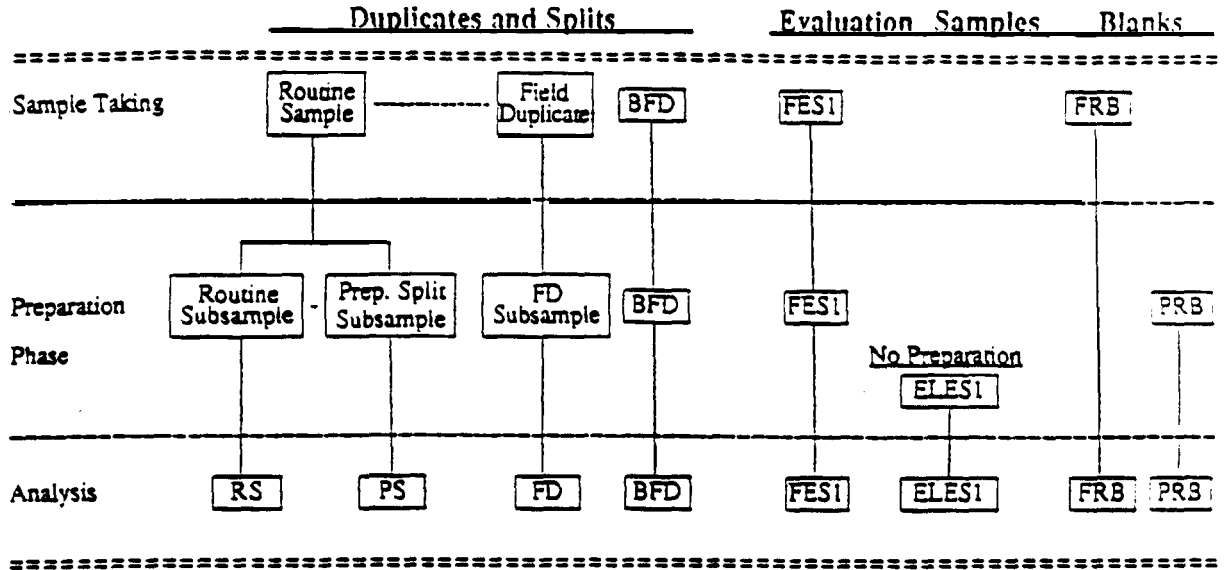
Duplicates and Splits

Evaluation Samples

Blanks

Sample Taking

Routine Sample

Field Duplicate

BFD

FES1

FRB

Preparation Phase

Routine Subsample

Prep. Split Subsample

FD Subsample

BFD

FES1

PRB

No Preparation

ELES1

Analysis

RS

PS

FD

BFD

FES1

ELES1

FRB

PRB